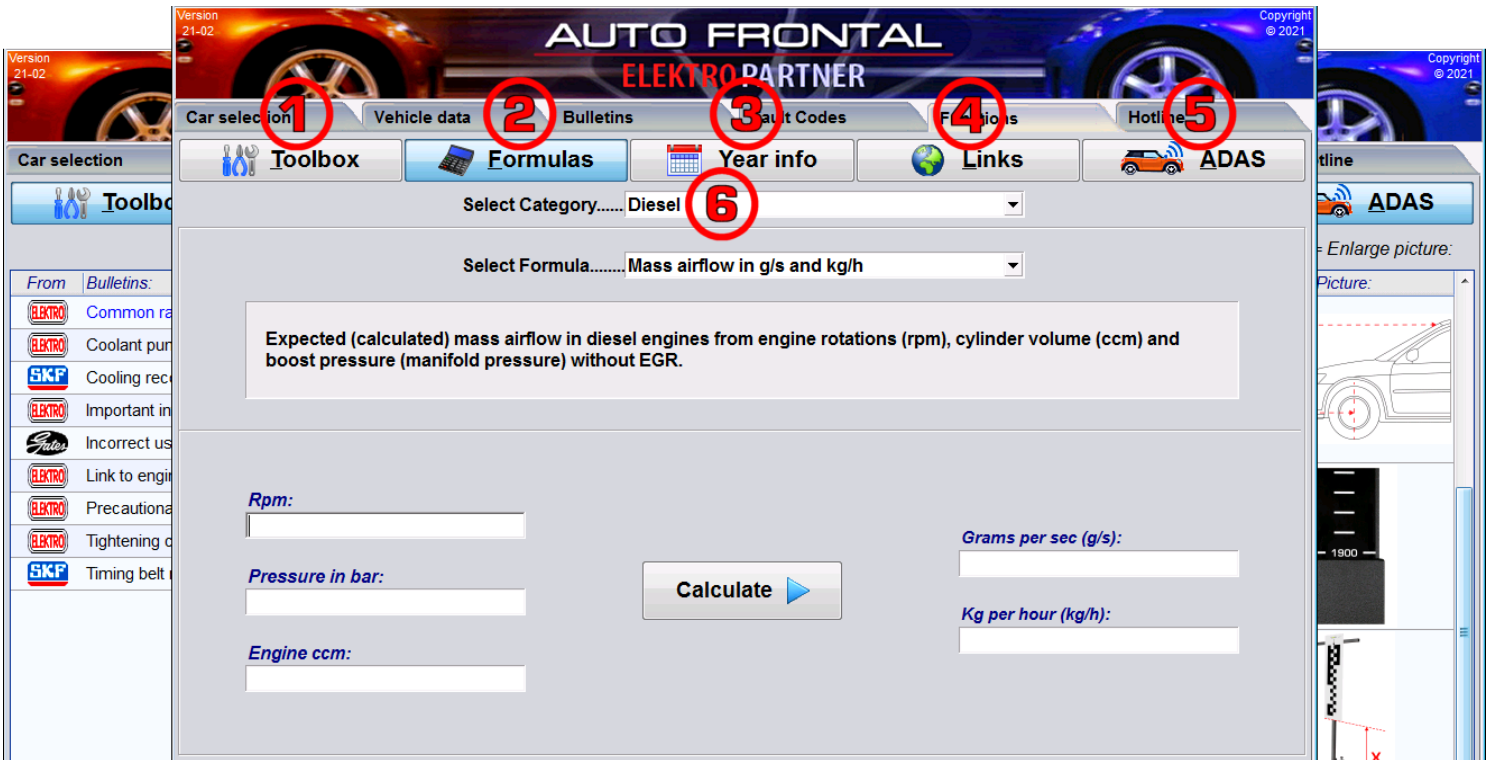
Version 21-02

Car selection

Toolbo

From | Bulletins:

ELEKTRO Common ra
ELEKTRO Coolant pun
SKF Cooling rec
ELEKTRO Important in
Gates Incorrect us
ELEKTRO Link to engi
ELEKTRO Precautiona
ELEKTRO Tightening c
SKF Timing belt

Version 21-02

AUTO FRONTAL
ELEKTRO PARTNER

Copyright © 2021

Car selection 1 | Vehicle data 2 | Bulletins | 3 Fault Codes | 4 Functions | Hotline 5

Toolbox | Formulas | Year info | Links | ADAS

Select Category...... Diesel 6

Select Formula........ Mass airflow in g/s and kg/h

Expected (calculated) mass airflow in diesel engines from engine rotations (rpm), cylinder volume (ccm) and boost pressure (manifold pressure) without EGR.

Rpm:

Pressure in bar:

Engine ccm:

Calculate

Grams per sec (g/s):

Kg per hour (kg/h):

Copyright © 2021

tline

ADAS

= Enlarge picture:

Picture:

1900